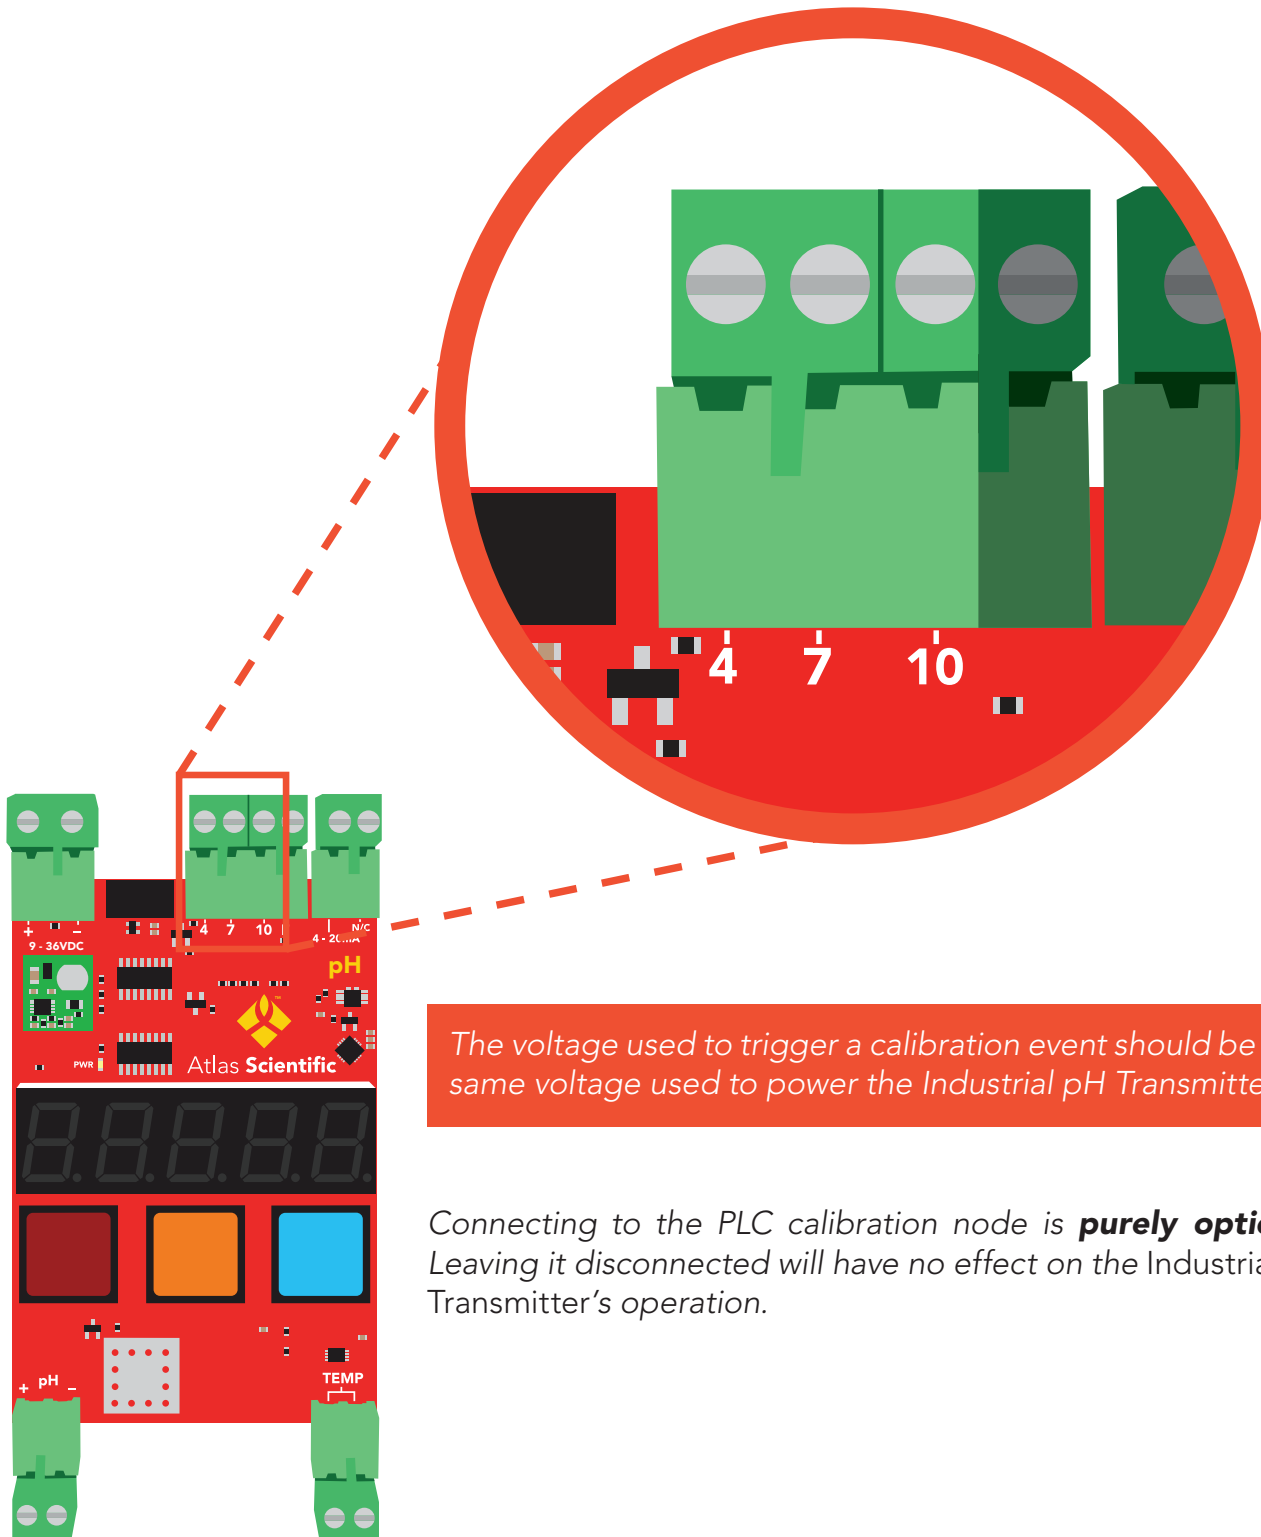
4 7 10

+ –
9 - 36VDC
4 7 10
4 - 20mA
N/C
pH
PWR
Atlas Scientific

The voltage used to trigger a calibration event should be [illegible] same voltage used to power the Industrial pH Transmitte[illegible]

Connecting to the PLC calibration node is **purely opti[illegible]** Leaving it disconnected will have no effect on the Industri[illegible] Transmitter's operation.

+ pH –
TEMP